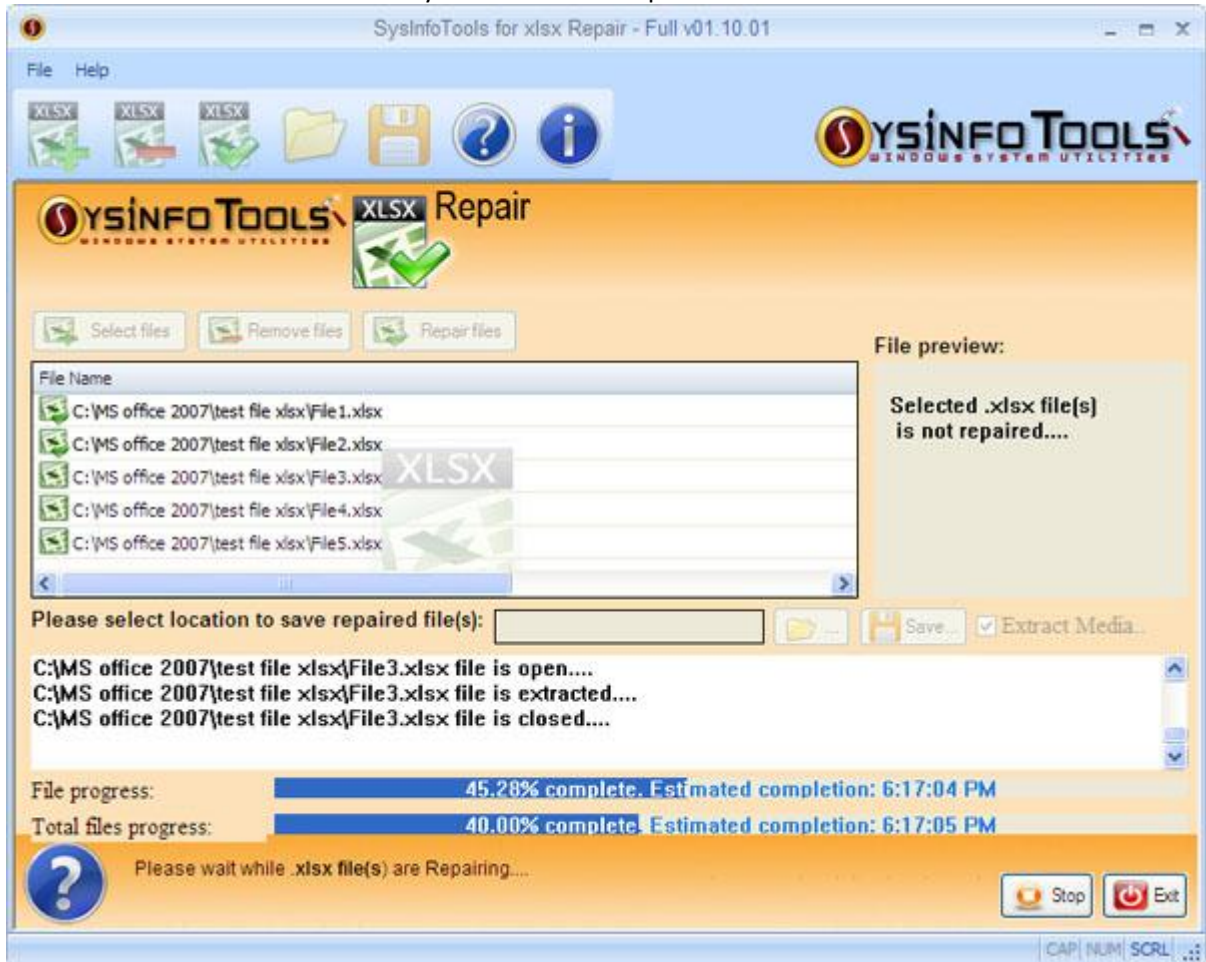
SysInfoTools for xlsx Repair - Full v01.10.01

File Help

XLSX XLSX XLSX

SYSINFO TOOLS
WINDOWS SYSTEM UTILITIES

SYSINFO TOOLS
WINDOWS SYSTEM UTILITIES

XLSX Repair

Select files Remove files Repair files

File preview:

File Name
C:\MS office 2007\test file xlsx\File1.xlsx
C:\MS office 2007\test file xlsx\File2.xlsx
C:\MS office 2007\test file xlsx\File3.xlsx
C:\MS office 2007\test file xlsx\File4.xlsx
C:\MS office 2007\test file xlsx\File5.xlsx

XLSX

Selected .xlsx file(s) is not repaired....

Please select location to save repaired file(s):

Save... Extract Media...

C:\MS office 2007\test file xlsx\File3.xlsx file is open....
C:\MS office 2007\test file xlsx\File3.xlsx file is extracted....
C:\MS office 2007\test file xlsx\File3.xlsx file is closed....

File progress: 45.28% complete. Estimated completion: 6:17:04 PM

Total files progress: 40.00% complete. Estimated completion: 6:17:05 PM

Please wait while .xlsx file(s) are Repairing....

Stop Exit

CAP NUM SCRL